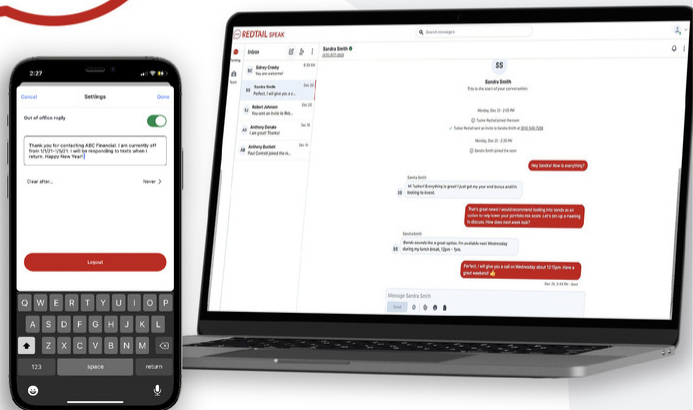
2:27

Cancel Settings Done

Out of office reply

Thank you for contacting ABC Financial. I am currently off from 1/1/21-1/5/21. I will be responding to texts when I return. Happy New Year!

Clear after... Never >

Logout

Q W E R T Y U I O P
A S D F G H J K L
Z X C V B N M
123 space return

REDTAIL SPEAK

Search messages

Inbox

Sidney Crosby
You are welcome!

Sandra Smith
Perfect, I will give you a ca...

Robert Johnson
You sent an invite to Rob...

Anthony Donato
I am great! Thanks!

Anthony Buckett
Paul Contoli joined the ro...

Sandra Smith

Sandra Smith
This is the start of your conversation

Hey Sandra! How is everything?

Hi Tucker! Everything is great! I got your end bonus and I'm looking to invest.

That's great news! I would recommend looking into bonds as an option to help lower your portfolio risk score. Let's set up a meeting to discuss. How does next week look?

Bonds sounds like a great option. I'm available next Wednesday during my lunch break, 12pm - 1pm.

Perfect, I will give you a call on Wednesday about 12:15pm. Have a great weekend!

Message Sandra Smith

Send